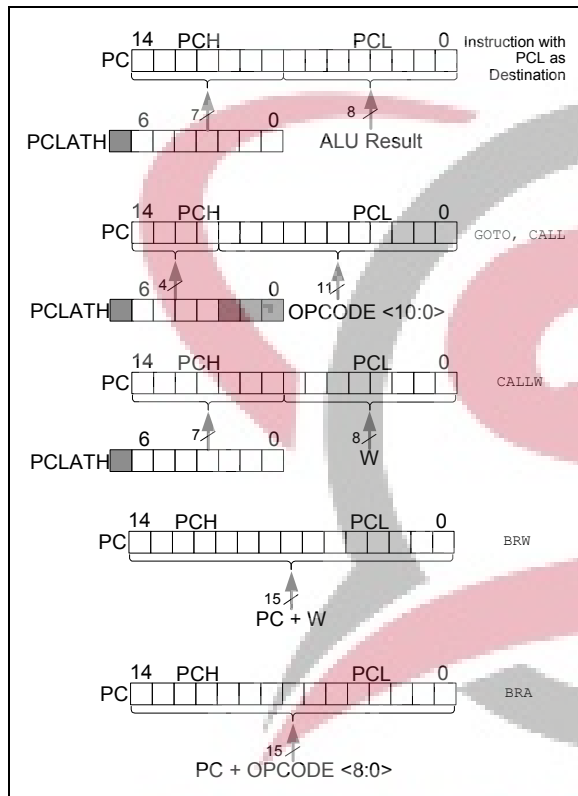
PC 14 PCH PCL 0 Instruction with PCL as Destination

PCLATH 6 7 0 8 ALU Result

PC 14 PCH PCL 0 GOTO, CALL

PCLATH 6 4 0 11 OPCODE <10:0>

PC 14 PCH PCL 0 CALLW

PCLATH 6 7 0 8 W

PC 14 PCH PCL 0 BRW

15 PC + W

PC 14 PCH PCL 0 BRA

15 PC + OPCODE <8:0>